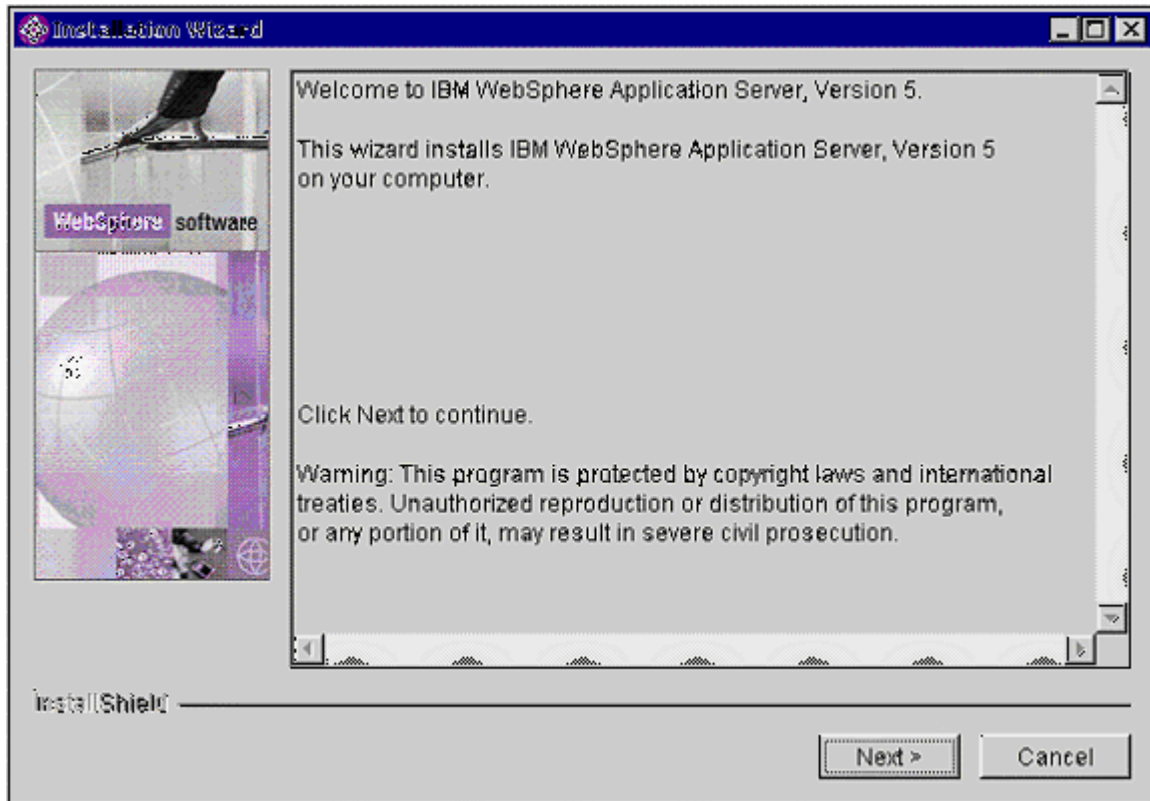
Installation Wizard

WebSphere software

Welcome to IBM WebSphere Application Server, Version 5.

This wizard installs IBM WebSphere Application Server, Version 5 on your computer.

Click Next to continue.

Warning: This program is protected by copyright laws and international treaties. Unauthorized reproduction or distribution of this program, or any portion of it, may result in severe civil prosecution.

InstallShield

Next >

Cancel